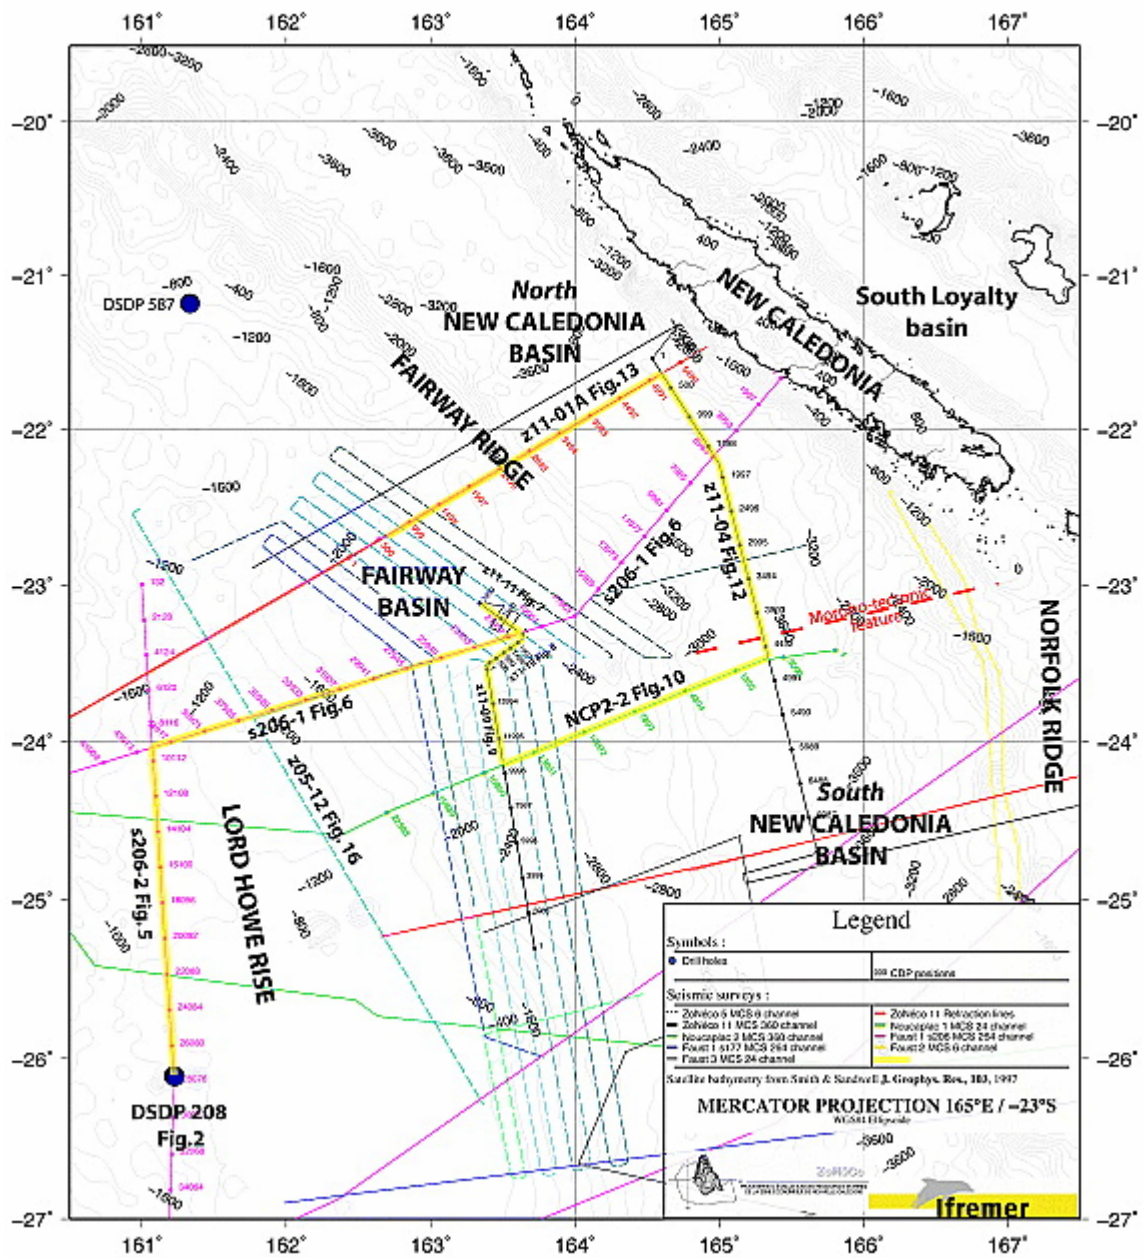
161° 162° 163° 164° 165° 166° 167°

−20° −21° −22° −23° −24° −25° −26° −27°

DSDP 587

North
NEW CALEDONIA
BASIN

NEW CALEDONIA

South Loyalty
basin

FAIRWAY RIDGE

z11-01A Fig.13

FAIRWAY
BASIN

s206-1 Fig.6

z11-04 Fig.12

Morpho-tectonic feature

NORFOLK RIDGE

s206-1 Fig.6

NCP2-2 Fig.10

205-12 Fig. 16

LORD HOWE RISE

s206-2 Fig. 5

South
NEW CALEDONIA
BASIN

DSDP 208
Fig.2

Legend

Symbols :
Drillholes
CDP positions

Seismic surveys :
Zohéco 6 MCS 6 channel
Zohéco 11 MCS 360 channel
Noucaplac 3 MCS 360 channel
Faust 1 s177 MCS 264 channel
Faust 3 MCS 24 channel
Zohéco 11 Refraction lines
Noucaplac 1 MCS 24 channel
Faust 1 s206 MCS 264 channel
Faust 2 MCS 6 channel

Satellite bathymetry from Smith & Sandwell J. Geophys. Res., 102, 1997

MERCATOR PROJECTION 165°E / −23°S
WGS84 Ellipsoide

Ifremer